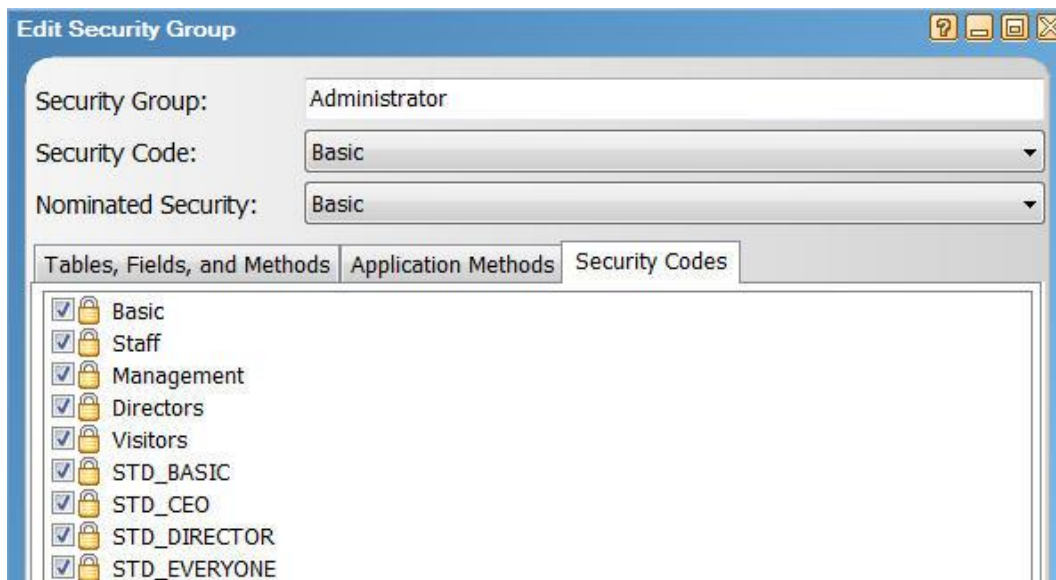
Edit Security Group

Security Group: Administrator

Security Code: Basic

Nominated Security: Basic

Tables, Fields, and Methods | Application Methods | Security Codes

Basic
Staff
Management
Directors
Visitors
STD_BASIC
STD_CEO
STD_DIRECTOR
STD_EVERYONE